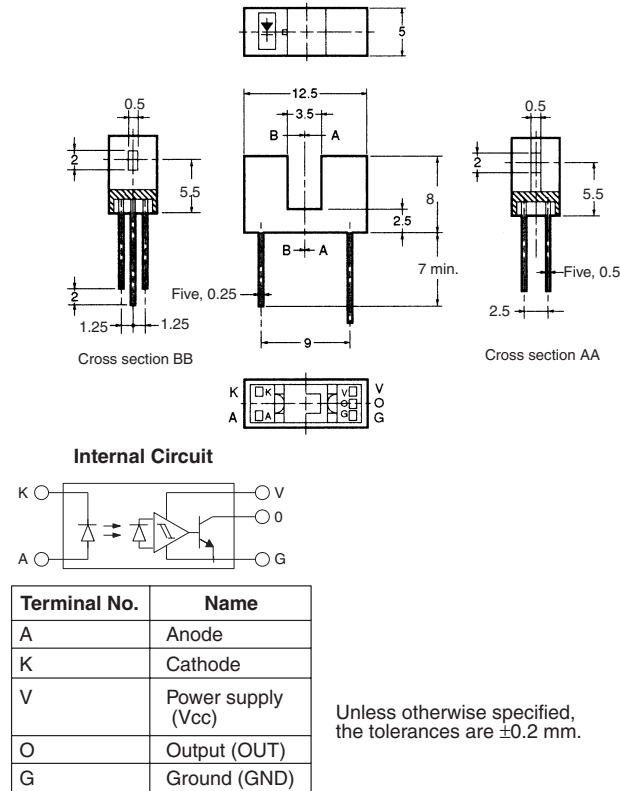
5

12.5

3.5

B A

0.5

2

5.5

8

2.5

B A

7 min.

Five, 0.25

2

1.25 1.25

9

0.5

2

5.5

Five, 0.5

2.5

Cross section BB

Cross section AA

K K V V
A A G O G

Internal Circuit

K V
0
A G

| Terminal No. | Name |
|---|---|
| A | Anode |
| K | Cathode |
| V | Power supply (Vcc) |
| O | Output (OUT) |
| G | Ground (GND) |

Unless otherwise specified, the tolerances are $\pm$0.2 mm.